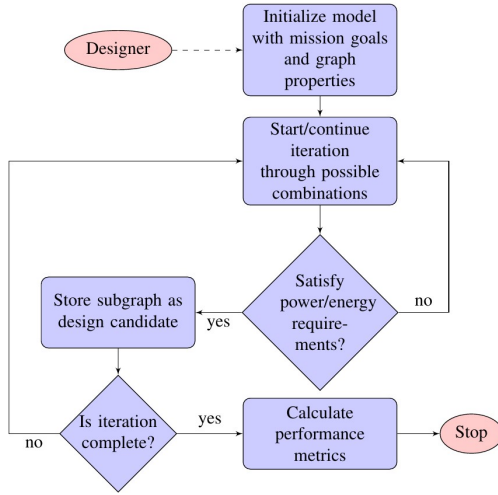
Designer

Initialize model with mission goals and graph properties

Start/continue iteration through possible combinations

Satisfy power/energy requirements?

no

Store subgraph as design candidate

yes

Is iteration complete?

yes

no

Calculate performance metrics

Stop